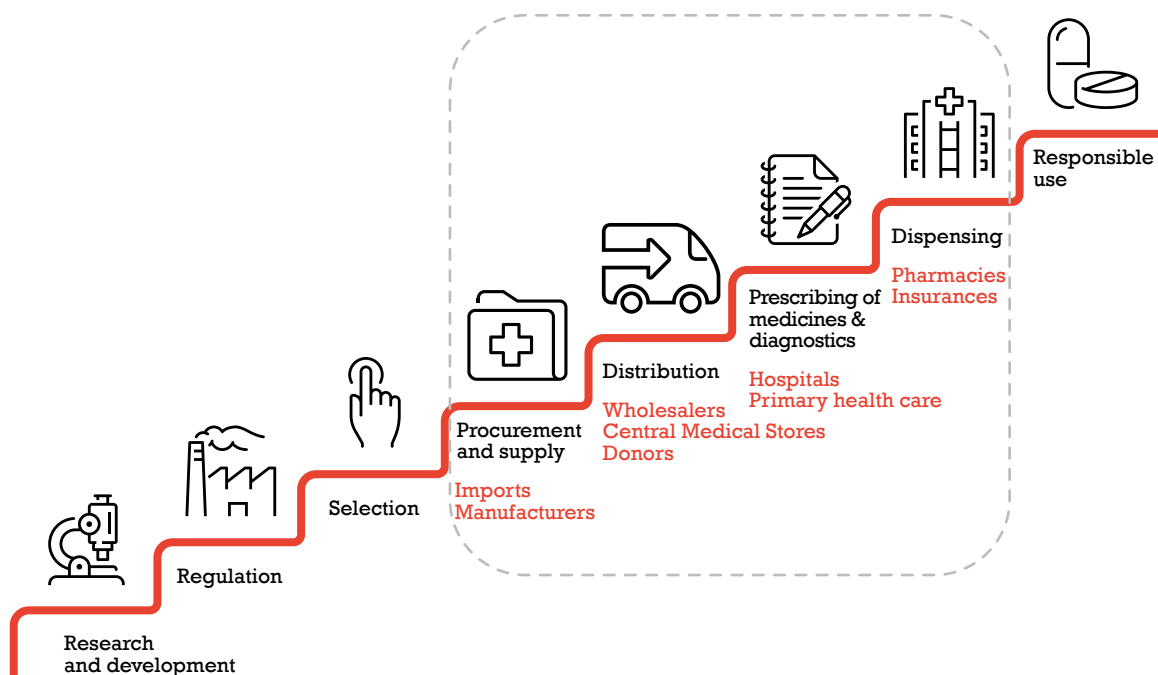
Research and development

Regulation

Selection

Procurement and supply

Imports
Manufacturers

Distribution

Wholesalers
Central Medical Stores
Donors

Prescribing of medicines & diagnostics

Hospitals
Primary health care

Dispensing

Pharmacies
Insurances

Responsible use